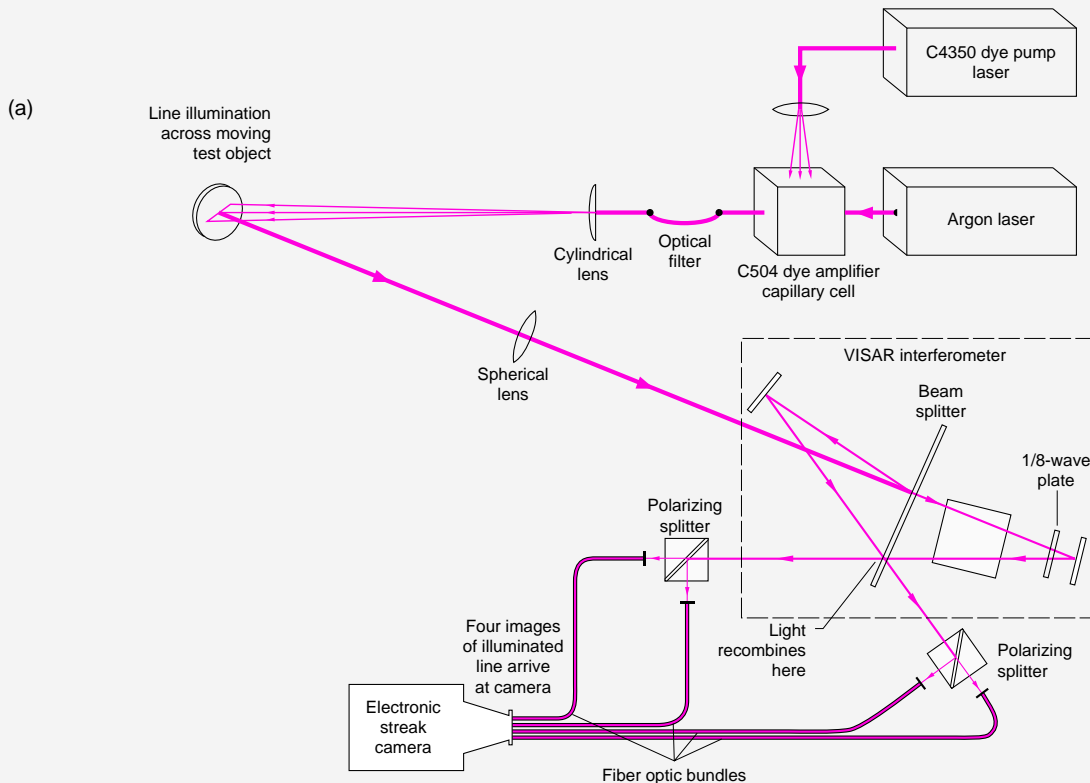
(a)

C4350 dye pump laser

Line illumination across moving test object

Argon laser

Cylindrical lens

Optical filter

C504 dye amplifier capillary cell

Spherical lens

VISAR interferometer

Beam splitter

1/8-wave plate

Polarizing splitter

Four images of illuminated line arrive at camera

Light recombines here

Polarizing splitter

Electronic streak camera

Fiber optic bundles